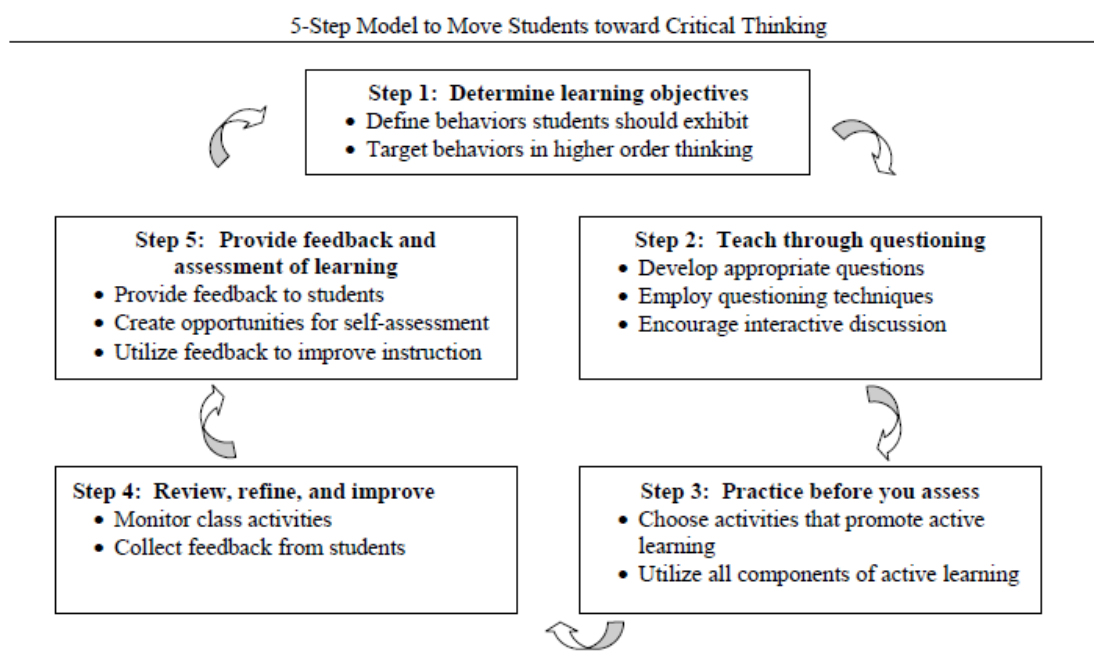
5-Step Model to Move Students toward Critical Thinking

**Step 1: Determine learning objectives**
- Define behaviors students should exhibit
- Target behaviors in higher order thinking

**Step 2: Teach through questioning**
- Develop appropriate questions
- Employ questioning techniques
- Encourage interactive discussion

**Step 3: Practice before you assess**
- Choose activities that promote active learning
- Utilize all components of active learning

**Step 4: Review, refine, and improve**
- Monitor class activities
- Collect feedback from students

**Step 5: Provide feedback and assessment of learning**
- Provide feedback to students
- Create opportunities for self-assessment
- Utilize feedback to improve instruction